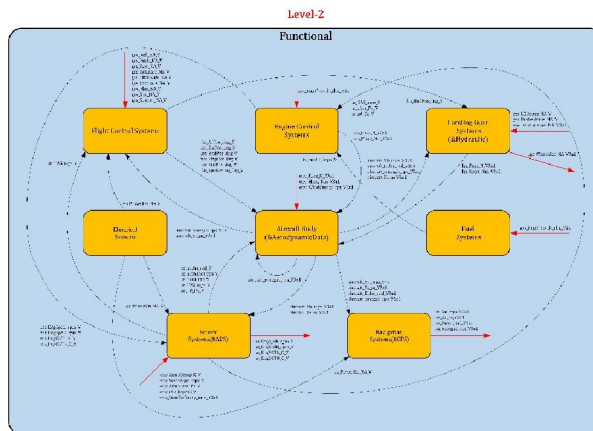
Level-2

Functional

Flight Control Systems

Engine Control Systems

Landing Gear Systems (&Hydraulic)

Electrical Systems

Aircraft Body (&AerodynamicData)

Fuel Systems

Sensor Systems(ADIRS)

Navigation Systems(NCPS)

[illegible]